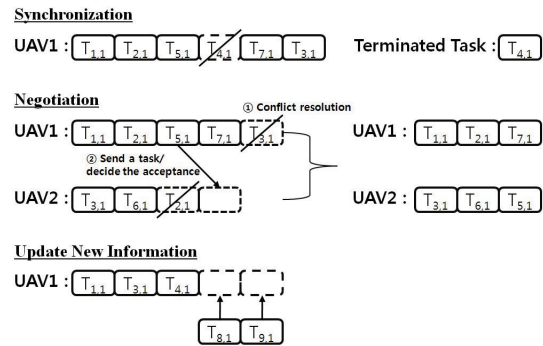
Synchronization

UAV1 : $T_{1,1}$ $T_{2,1}$ $T_{5,1}$ $T_{4,1}$ $T_{7,1}$ $T_{3,1}$

Terminated Task : $T_{4,1}$

Negotiation

① Conflict resolution

UAV1 : $T_{1,1}$ $T_{2,1}$ $T_{5,1}$ $T_{7,1}$ $T_{3,1}$

② Send a task/ decide the acceptance

UAV2 : $T_{3,1}$ $T_{6,1}$ $T_{2,1}$

UAV1 : $T_{1,1}$ $T_{2,1}$ $T_{7,1}$

UAV2 : $T_{3,1}$ $T_{6,1}$ $T_{5,1}$

Update New Information

UAV1 : $T_{1,1}$ $T_{3,1}$ $T_{4,1}$

$T_{8,1}$ $T_{9,1}$